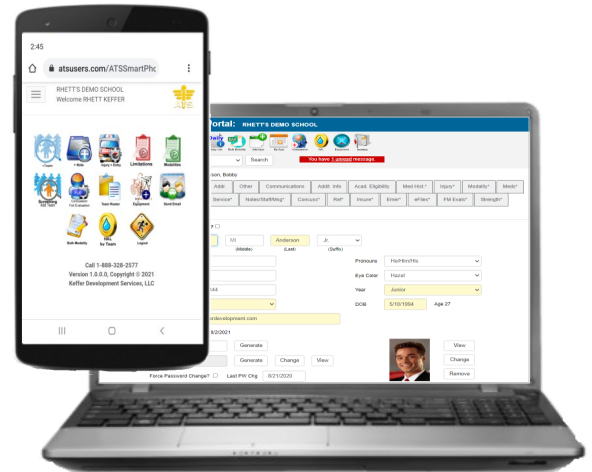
2:45

atsusers.com/ATSSmartPho

RHETT'S DEMO SCHOOL
Welcome RHETT KEFFER

Limitations
Modalities
Team Roster
Equipment
Send Email
Bulk Modality
Logout

Call 1-888-328-2577
Version 1.0.0.0, Copyright © 2021
Keffer Development Services, LLC

Portal: RHETT'S DEMO SCHOOL

Daily

Search

You have 1 unread message

son, Bobby

Addr | Other | Communications | Addl. Info | Acad. Eligibility | Med Hist.* | Injury* | Modality* | Meds*

Service* | Notes/Staff/Msg* | Concuss* | Ref* | Insure* | Emer* | eFiles* | PM Exam* | Strength*

MI | Anderson | Jr.
(Middle) | (Last) | (Suffix)

Pronouns | He/Him/His
Eye Color | Hazel
44 | Year | Junior
DOB | 5/10/1954 | Age 27

rdevelopment.com

8/2/2021

Generate
Generate | Change | View

View
Change
Remove

Force Password Change? | Last PW Chg | 8/21/2020